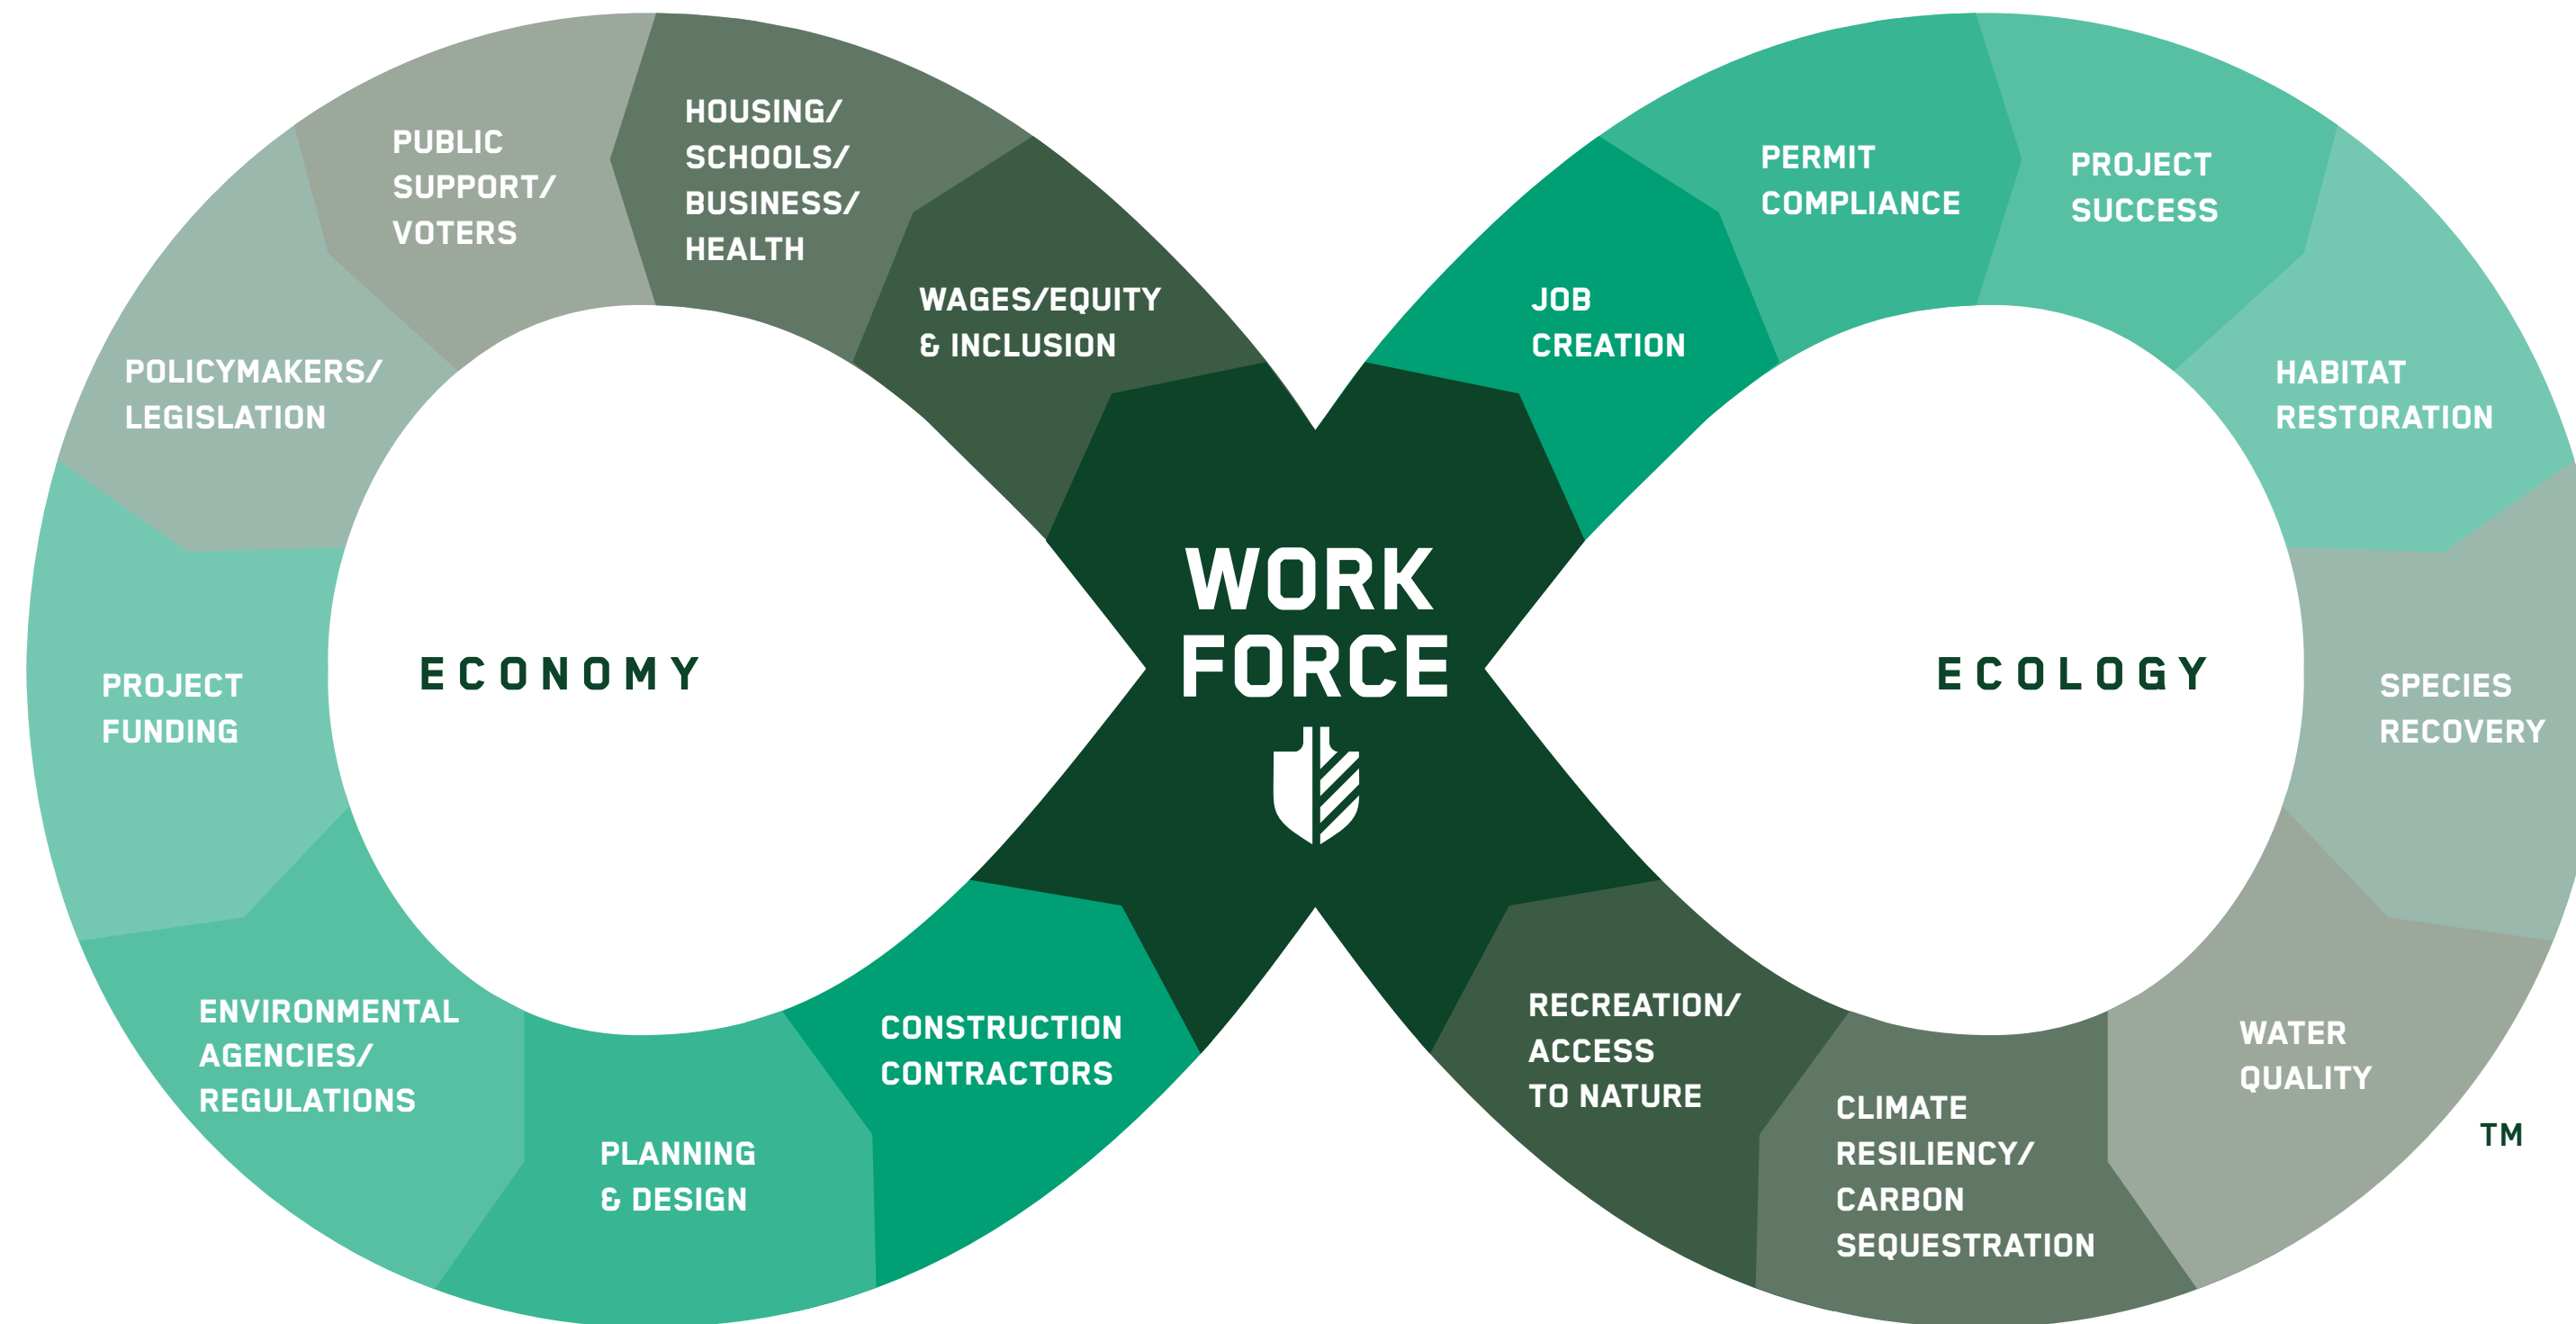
PUBLIC SUPPORT/ VOTERS

HOUSING/ SCHOOLS/ BUSINESS/ HEALTH

WAGES/EQUITY & INCLUSION

POLICYMAKERS/ LEGISLATION

PROJECT FUNDING

ECONOMY

ENVIRONMENTAL AGENCIES/ REGULATIONS

PLANNING & DESIGN

CONSTRUCTION CONTRACTORS

WORK FORCE

JOB CREATION

PERMIT COMPLIANCE

PROJECT SUCCESS

HABITAT RESTORATION

ECOLOGY

SPECIES RECOVERY

WATER QUALITY

CLIMATE RESILIENCY/ CARBON SEQUESTRATION

RECREATION/ ACCESS TO NATURE

TM